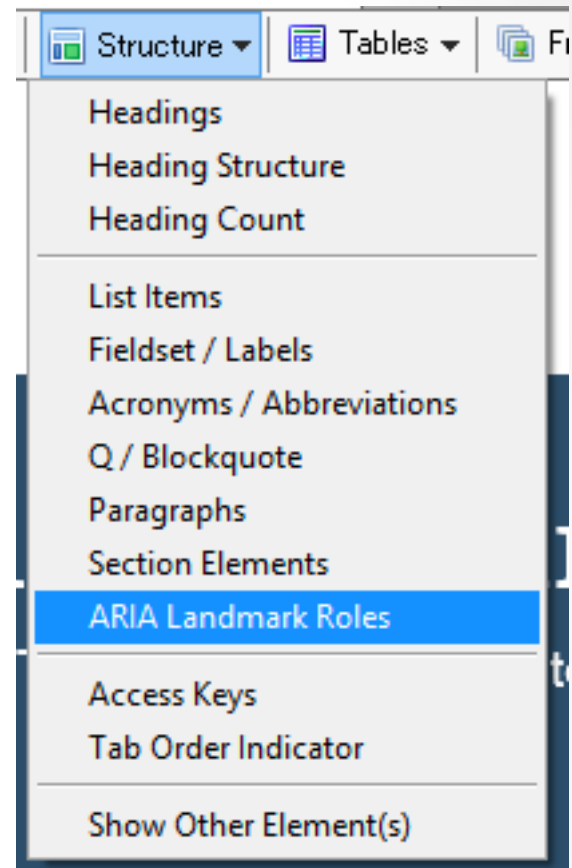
Structure ▾ | Tables ▾ | Fr

Headings
Heading Structure
Heading Count

List Items
Fieldset / Labels
Acronyms / Abbreviations
Q / Blockquote
Paragraphs
Section Elements
ARIA Landmark Roles

Access Keys
Tab Order Indicator

Show Other Element(s)